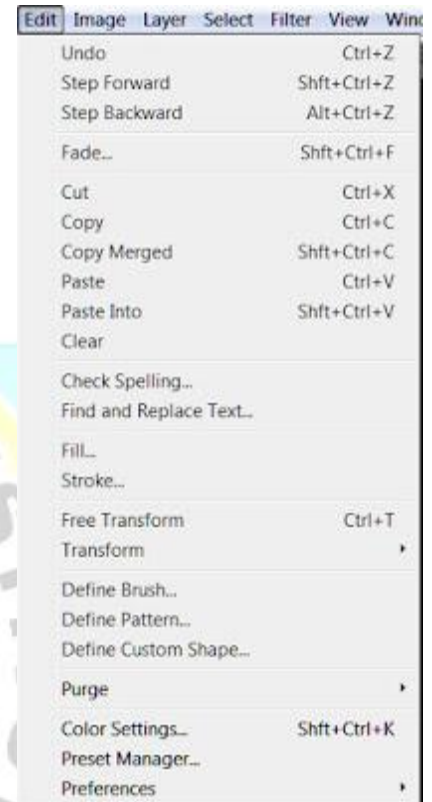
Edit Image Layer Select Filter View Wind

| | |
|---|---|
| Undo | Ctrl+Z |
| Step Forward | Shft+Ctrl+Z |
| Step Backward | Alt+Ctrl+Z |
| Fade... | Shft+Ctrl+F |
| Cut | Ctrl+X |
| Copy | Ctrl+C |
| Copy Merged | Shft+Ctrl+C |
| Paste | Ctrl+V |
| Paste Into | Shft+Ctrl+V |
| Clear | |
| Check Spelling... | |
| Find and Replace Text... | |
| Fill... | |
| Stroke... | |
| Free Transform | Ctrl+T |
| Transform | |
| Define Brush... | |
| Define Pattern... | |
| Define Custom Shape... | |
| Purge | |
| Color Settings... | Shft+Ctrl+K |
| Preset Manager... | |
| Preferences | |